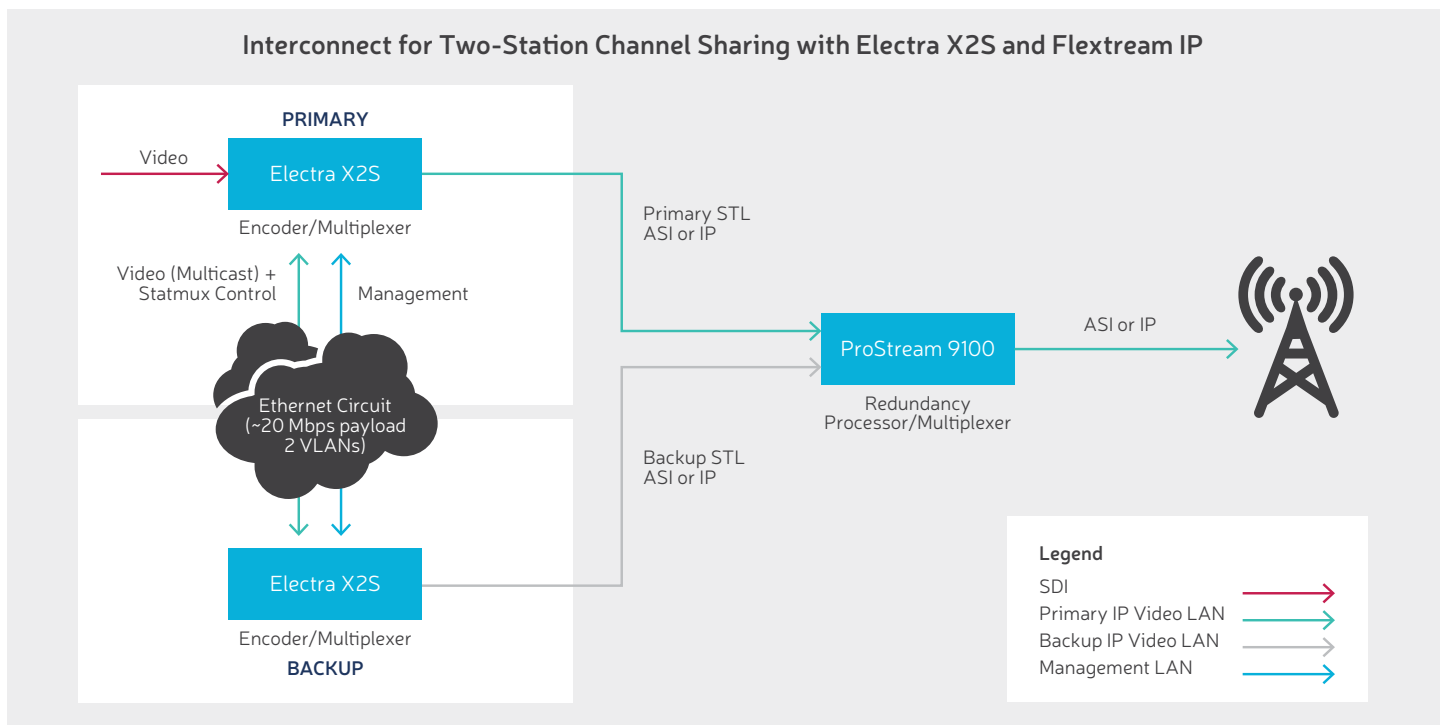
Interconnect for Two-Station Channel Sharing with Electra X2S and Flextream IP

PRIMARY

Video

Electra X2S

Encoder/Multiplexer

Video (Multicast) + Statmux Control

Management

Ethernet Circuit (~20 Mbps payload 2 VLANs)

Electra X2S

Encoder/Multiplexer

BACKUP

Primary STL ASI or IP

Backup STL ASI or IP

ProStream 9100

Redundancy Processor/Multiplexer

ASI or IP

Legend
SDI
Primary IP Video LAN
Backup IP Video LAN
Management LAN